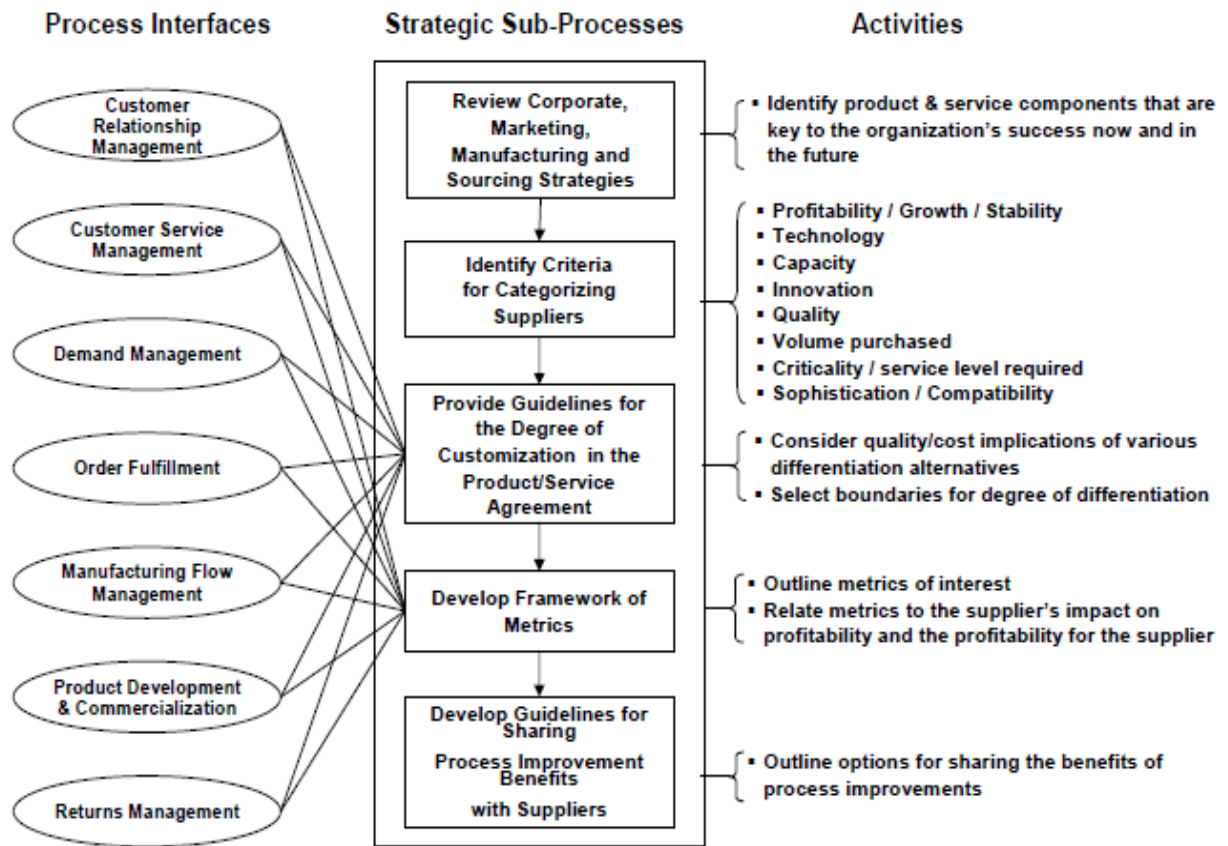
Process Interfaces

Strategic Sub-Processes

Activities

Customer Relationship Management

Customer Service Management

Demand Management

Order Fulfillment

Manufacturing Flow Management

Product Development & Commercialization

Returns Management

Review Corporate, Marketing, Manufacturing and Sourcing Strategies

Identify Criteria for Categorizing Suppliers

Provide Guidelines for the Degree of Customization in the Product/Service Agreement

Develop Framework of Metrics

Develop Guidelines for Sharing Process Improvement Benefits with Suppliers

▪ Identify product & service components that are key to the organization's success now and in the future

▪ Profitability / Growth / Stability
▪ Technology
▪ Capacity
▪ Innovation
▪ Quality
▪ Volume purchased
▪ Criticality / service level required
▪ Sophistication / Compatibility

▪ Consider quality/cost implications of various differentiation alternatives
▪ Select boundaries for degree of differentiation

▪ Outline metrics of interest
▪ Relate metrics to the supplier's impact on profitability and the profitability for the supplier

▪ Outline options for sharing the benefits of process improvements